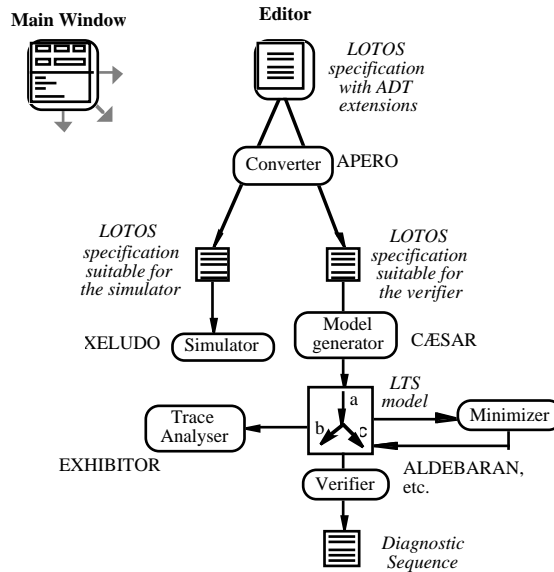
Main Window

Editor

LOTOS specification with ADT extensions

Converter

APERO

LOTOS specification suitable for the simulator

LOTOS specification suitable for the verifier

XELUDO

Simulator

Model generator

CÆSAR

LTS model

a

b

c

Trace Analyser

Minimizer

EXHIBITOR

ALDEBARAN, etc.

Verifier

Diagnostic Sequence